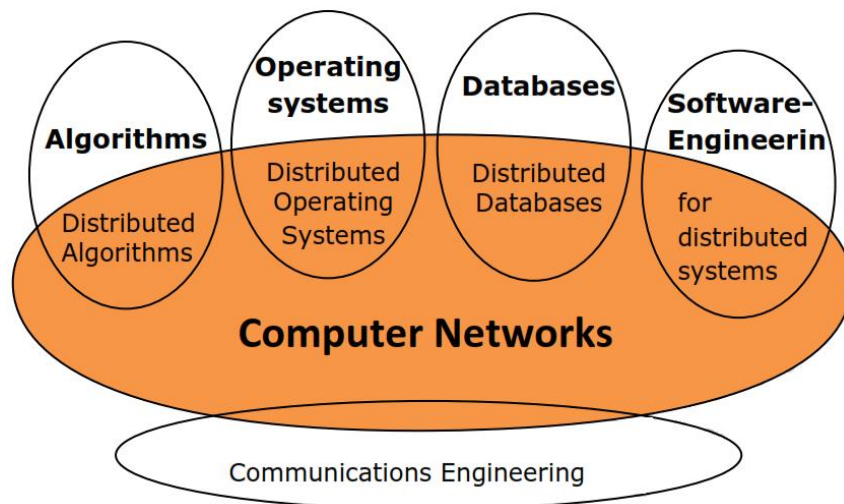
Algorithms

Distributed Algorithms

Operating systems

Distributed Operating Systems

Databases

Distributed Databases

Software-Engineerin

for distributed systems

Computer Networks

Communications Engineering